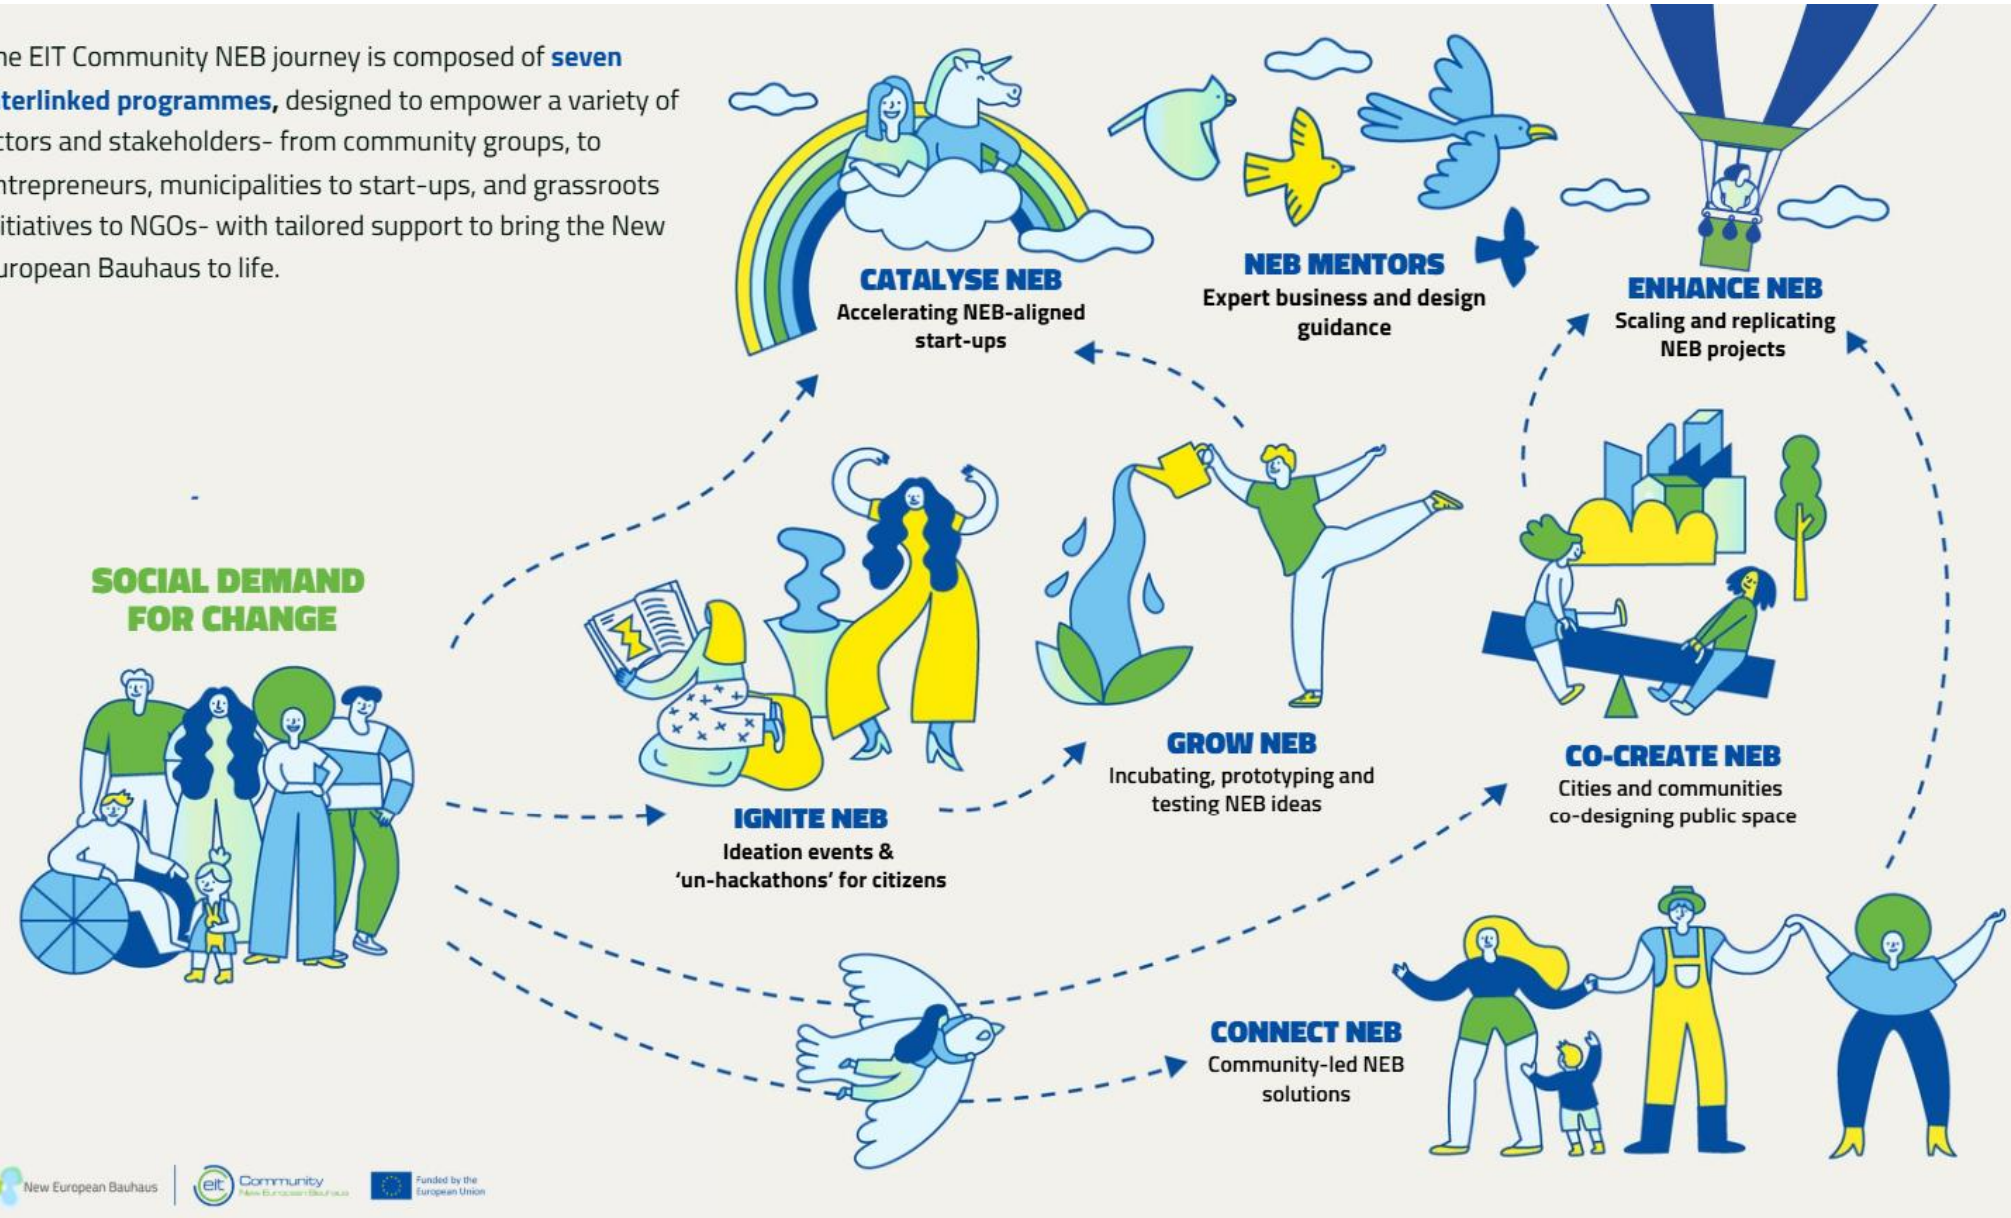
he EIT Community NEB journey is composed of seven terlinked programmes, designed to empower a variety of ctors and stakeholders- from community groups, to ntrepreneurs, municipalities to start-ups, and grassroots itiatives to NGOs- with tailored support to bring the New uropean Bauhaus to life.

CATALYSE NEB
Accelerating NEB-aligned start-ups

NEB MENTORS
Expert business and design guidance

ENHANCE NEB
Scaling and replicating NEB projects

SOCIAL DEMAND FOR CHANGE

IGNITE NEB
Ideation events & 'un-hackathons' for citizens

GROW NEB
Incubating, prototyping and testing NEB ideas

CO-CREATE NEB
Cities and communities co-designing public space

CONNECT NEB
Community-led NEB solutions

New European Bauhaus | eit Community New European Bauhaus | Funded by the European Union